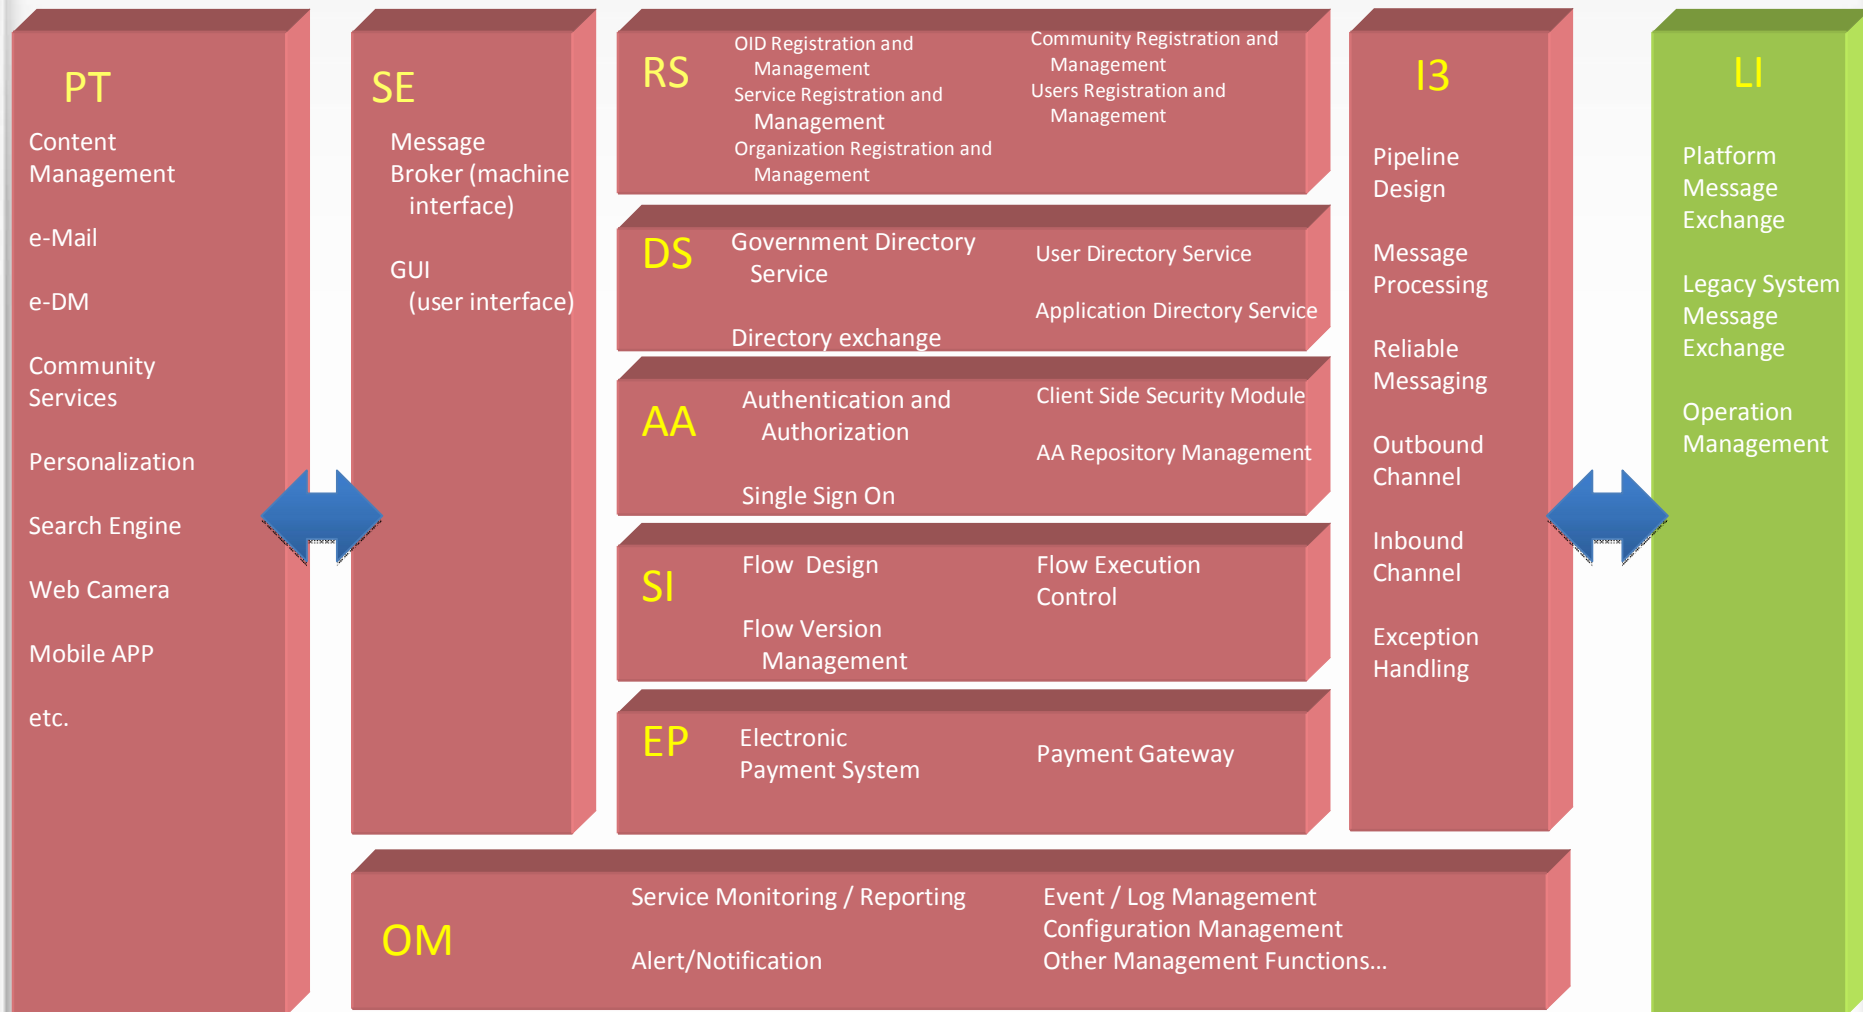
PT

Content Management

e-Mail

e-DM

Community Services

Personalization

Search Engine

Web Camera

Mobile APP

etc.

SE

Message Broker (machine interface)

GUI (user interface)

RS

OID Registration and Management
Service Registration and Management
Organization Registration and Management

Community Registration and Management
Users Registration and Management

DS

Government Directory Service

Directory exchange

User Directory Service

Application Directory Service

AA

Authentication and Authorization

Single Sign On

Client Side Security Module

AA Repository Management

SI

Flow Design

Flow Version Management

Flow Execution Control

EP

Electronic Payment System

Payment Gateway

I3

Pipeline Design

Message Processing

Reliable Messaging

Outbound Channel

Inbound Channel

Exception Handling

LI

Platform Message Exchange

Legacy System Message Exchange

Operation Management

OM

Service Monitoring / Reporting

Alert/Notification

Event / Log Management
Configuration Management
Other Management Functions...